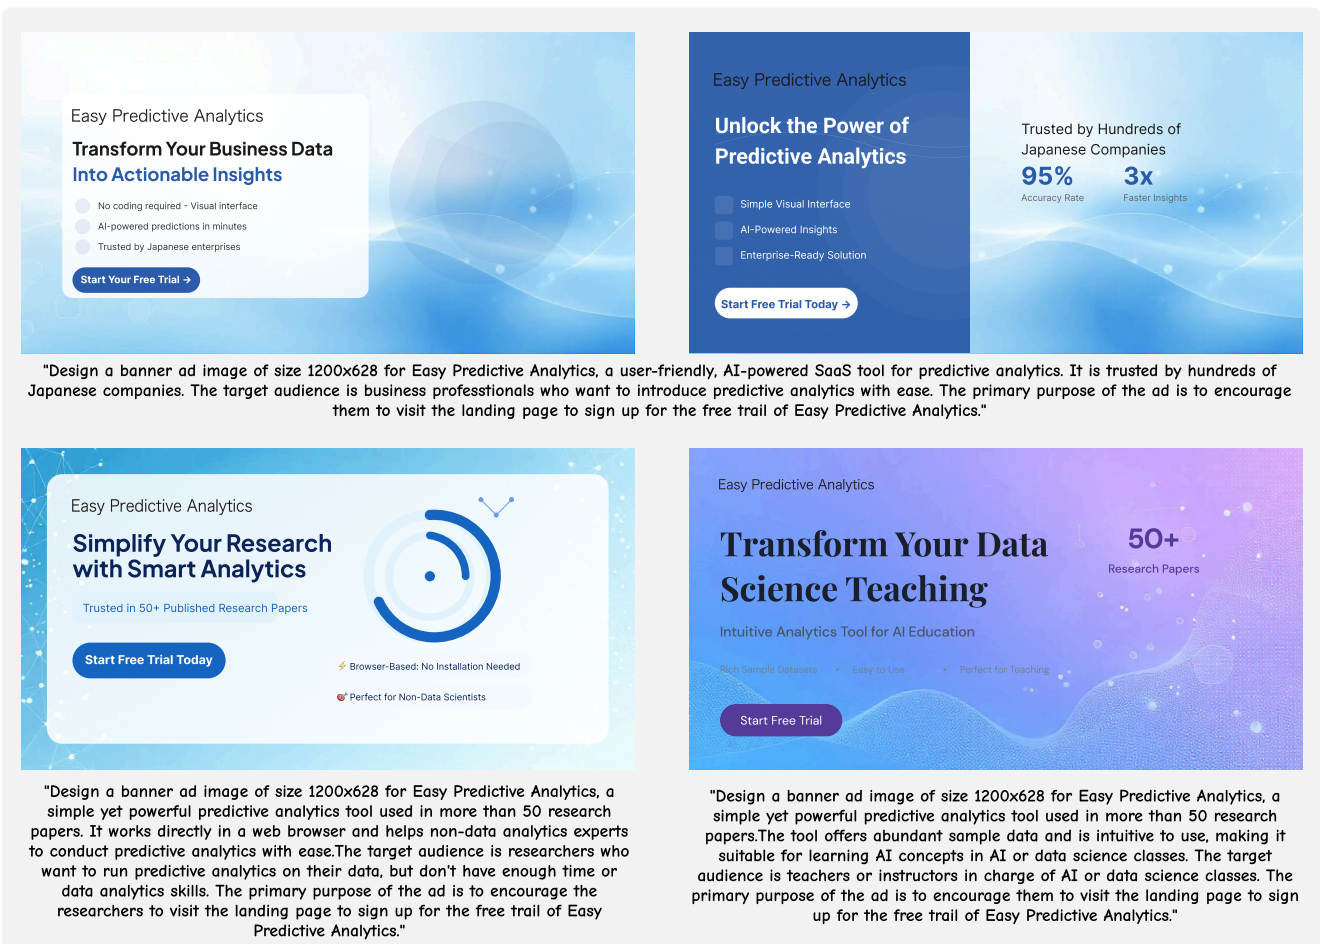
Easy Predictive Analytics

Transform Your Business Data Into Actionable Insights

No coding required - Visual interface
AI-powered predictions in minutes
Trusted by Japanese enterprises

Start Your Free Trial →

Easy Predictive Analytics

Unlock the Power of Predictive Analytics

Simple Visual Interface
AI-Powered Insights
Enterprise-Ready Solution

Start Free Trial Today →

Trusted by Hundreds of Japanese Companies

95%
Accuracy Rate

3x
Faster Insights

"Design a banner ad image of size 1200x628 for Easy Predictive Analytics, a user-friendly, AI-powered SaaS tool for predictive analytics. It is trusted by hundreds of Japanese companies. The target audience is business professtionals who want to introduce predictive analytics with ease. The primary purpose of the ad is to encourage them to visit the landing page to sign up for the free trail of Easy Predictive Analytics."

Easy Predictive Analytics

Simplify Your Research with Smart Analytics

Trusted in 50+ Published Research Papers

Start Free Trial Today

⚡ Browser-Based: No Installation Needed

🎯 Perfect for Non-Data Scientists

"Design a banner ad image of size 1200x628 for Easy Predictive Analytics, a simple yet powerful predictive analytics tool used in more than 50 research papers. It works directly in a web browser and helps non-data analytics experts to conduct predictive analytics with ease.The target audience is researchers who want to run predictive analytics on their data, but don't have enough time or data analytics skills. The primary purpose of the ad is to encourage the researchers to visit the landing page to sign up for the free trail of Easy Predictive Analytics."

Easy Predictive Analytics

Transform Your Data Science Teaching

Intuitive Analytics Tool for AI Education

Rich Sample Datasets • Easy to Use • Perfect for Teaching

Start Free Trial

50+
Research Papers

"Design a banner ad image of size 1200x628 for Easy Predictive Analytics, a simple yet powerful predictive analytics tool used in more than 50 research papers.The tool offers abundant sample data and is intuitive to use, making it suitable for learning AI concepts in AI or data science classes. The target audience is teachers or instructors in charge of AI or data science classes. The primary purpose of the ad is to encourage them to visit the landing page to sign up for the free trail of Easy Predictive Analytics."